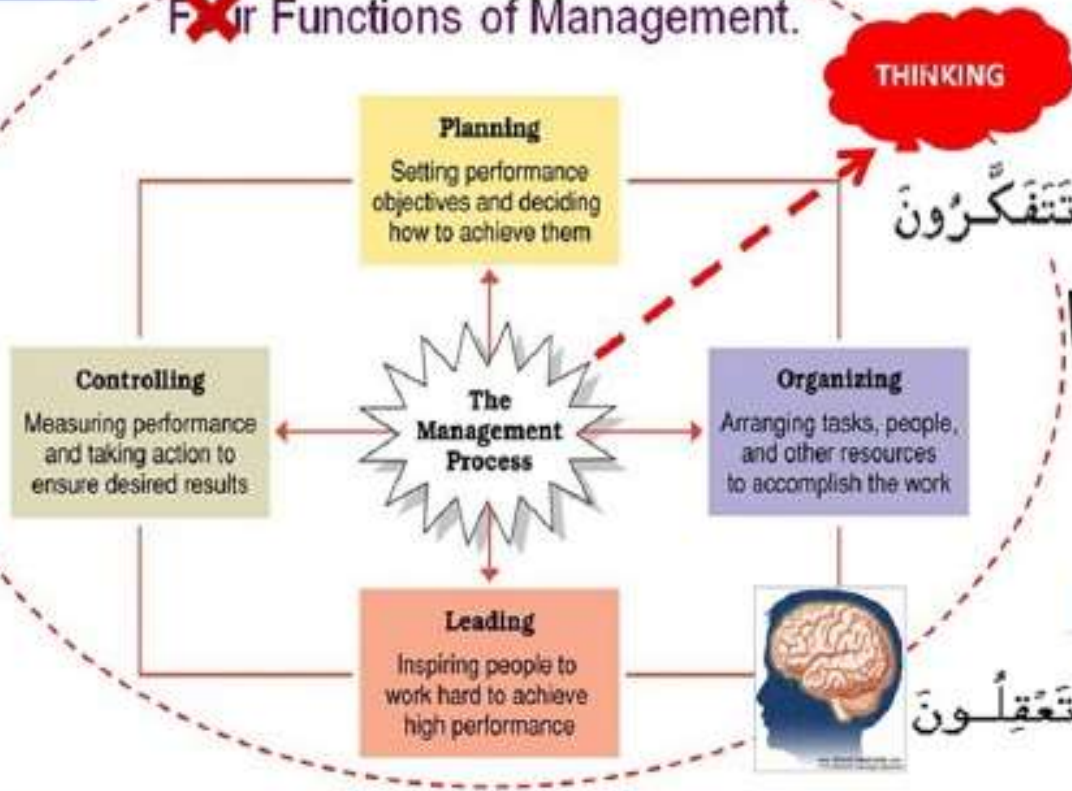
F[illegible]r Functions of Management.

THINKING

تَتَفَكَّرُونَ

Planning
Setting performance objectives and deciding how to achieve them

Controlling
Measuring performance and taking action to ensure desired results

The Management Process

Organizing
Arranging tasks, people, and other resources to accomplish the work

Leading
Inspiring people to work hard to achieve high performance

تَعْقِلُونَ